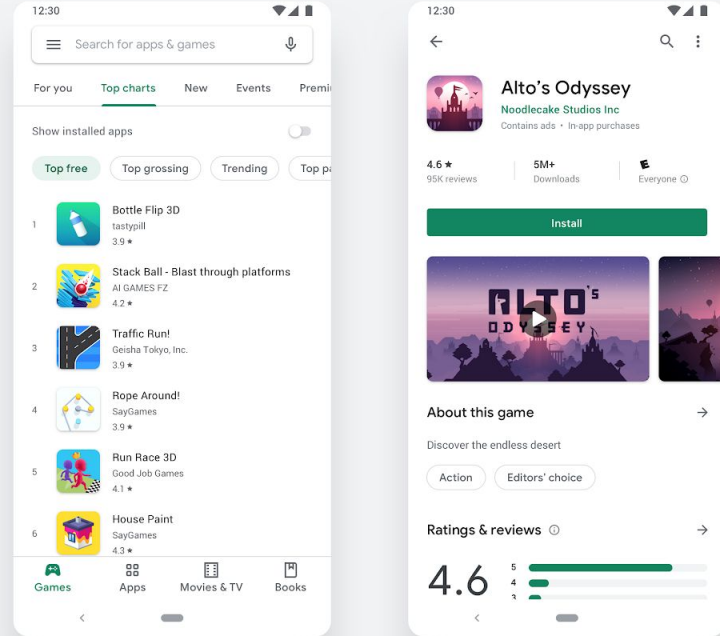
12:30

Search for apps & games

For you Top charts New Events Premi

Show installed apps

Top free Top grossing Trending Top pa

1 Bottle Flip 3D
tastypill
3.9 ★

2 Stack Ball - Blast through platforms
AI GAMES FZ
4.2 ★

3 Traffic Run!
Geisha Tokyo, Inc.
3.9 ★

4 Rope Around!
SayGames
3.9 ★

5 Run Race 3D
Good Job Games
4.1 ★

6 House Paint
SayGames
4.3 ★

Games Apps Movies & TV Books

12:30

Alto's Odyssey
Noodlecake Studios Inc
Contains ads • In-app purchases

4.6 ★
95K reviews

5M+
Downloads

E
Everyone

Install

ALTO's ODYSSEY

About this game

Discover the endless desert

Action Editors' choice

Ratings & reviews

4.6

5
4
3